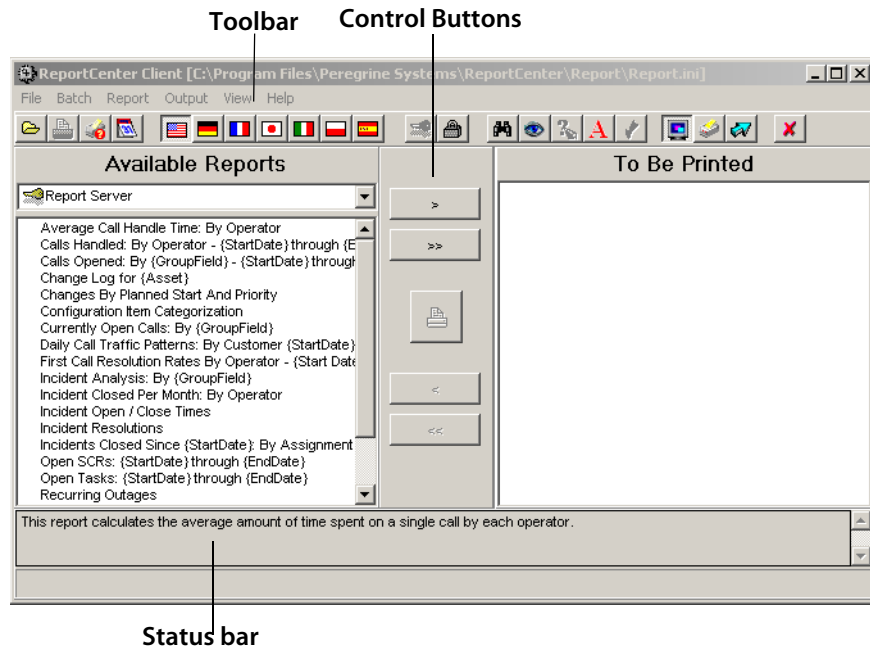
Toolbar

Control Buttons

ReportCenter Client [C:\Program Files\Peregrine Systems\ReportCenter\Report\Report.ini]

File Batch Report Output View Help

Available Reports

Report Server

Average Call Handle Time: By Operator
Calls Handled: By Operator - {StartDate} through {E
Calls Opened: By {GroupField} - {StartDate} through
Change Log for {Asset}
Changes By Planned Start And Priority
Configuration Item Categorization
Currently Open Calls: By {GroupField}
Daily Call Traffic Patterns: By Customer {StartDate}
First Call Resolution Rates By Operator - {Start Date
Incident Analysis: By {GroupField}
Incident Closed Per Month: By Operator
Incident Open / Close Times
Incident Resolutions
Incidents Closed Since {StartDate}: By Assignment
Open SCRs: {StartDate} through {EndDate}
Open Tasks: {StartDate} through {EndDate}
Recurring Outages

>

>>

<

<<

To Be Printed

This report calculates the average amount of time spent on a single call by each operator.

Status bar